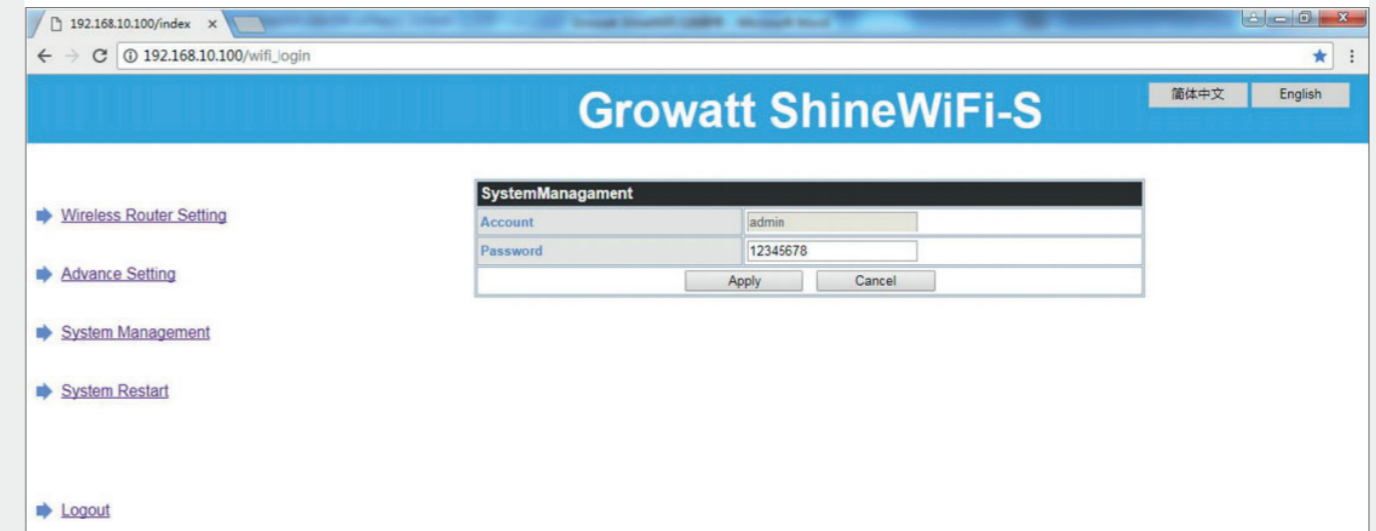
192.168.10.100/index ×

192.168.10.100/wifi_login

Growatt ShineWiFi-S

简体中文 English

Wireless Router Setting

Advance Setting

System Management

System Restart

Logout

| SystemManagament | |
|---|---|
| Account | admin |
| Password | 12345678 |

Apply Cancel